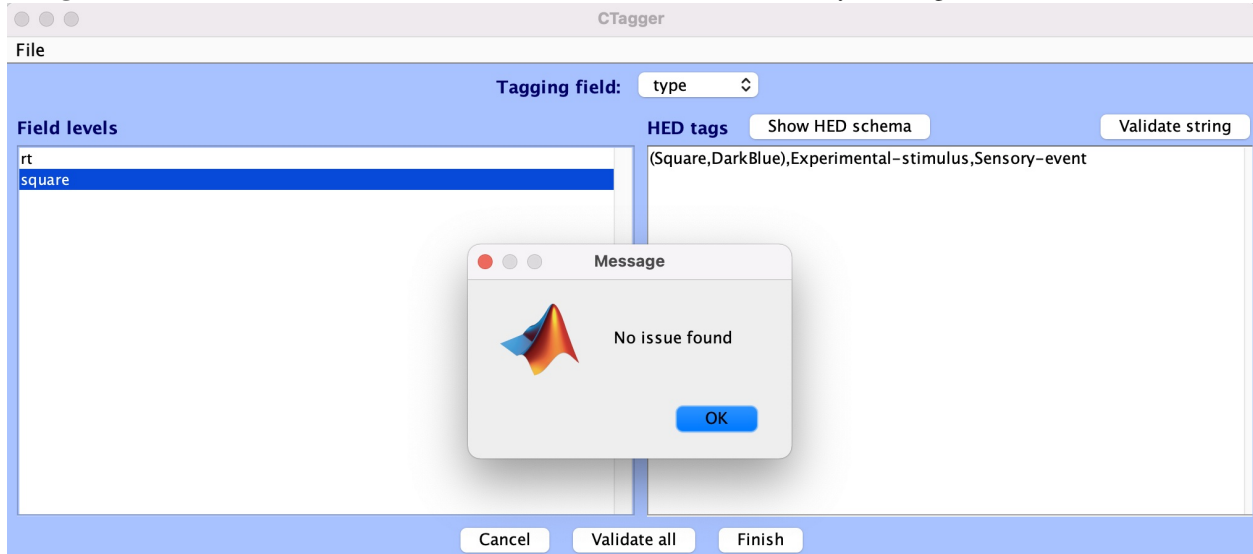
CTagger

File

Tagging field: type

Field levels

rt
square

HED tags Show HED schema Validate string

(Square,DarkBlue),Experimental-stimulus,Sensory-event

Message

No issue found

OK

Cancel Validate all Finish